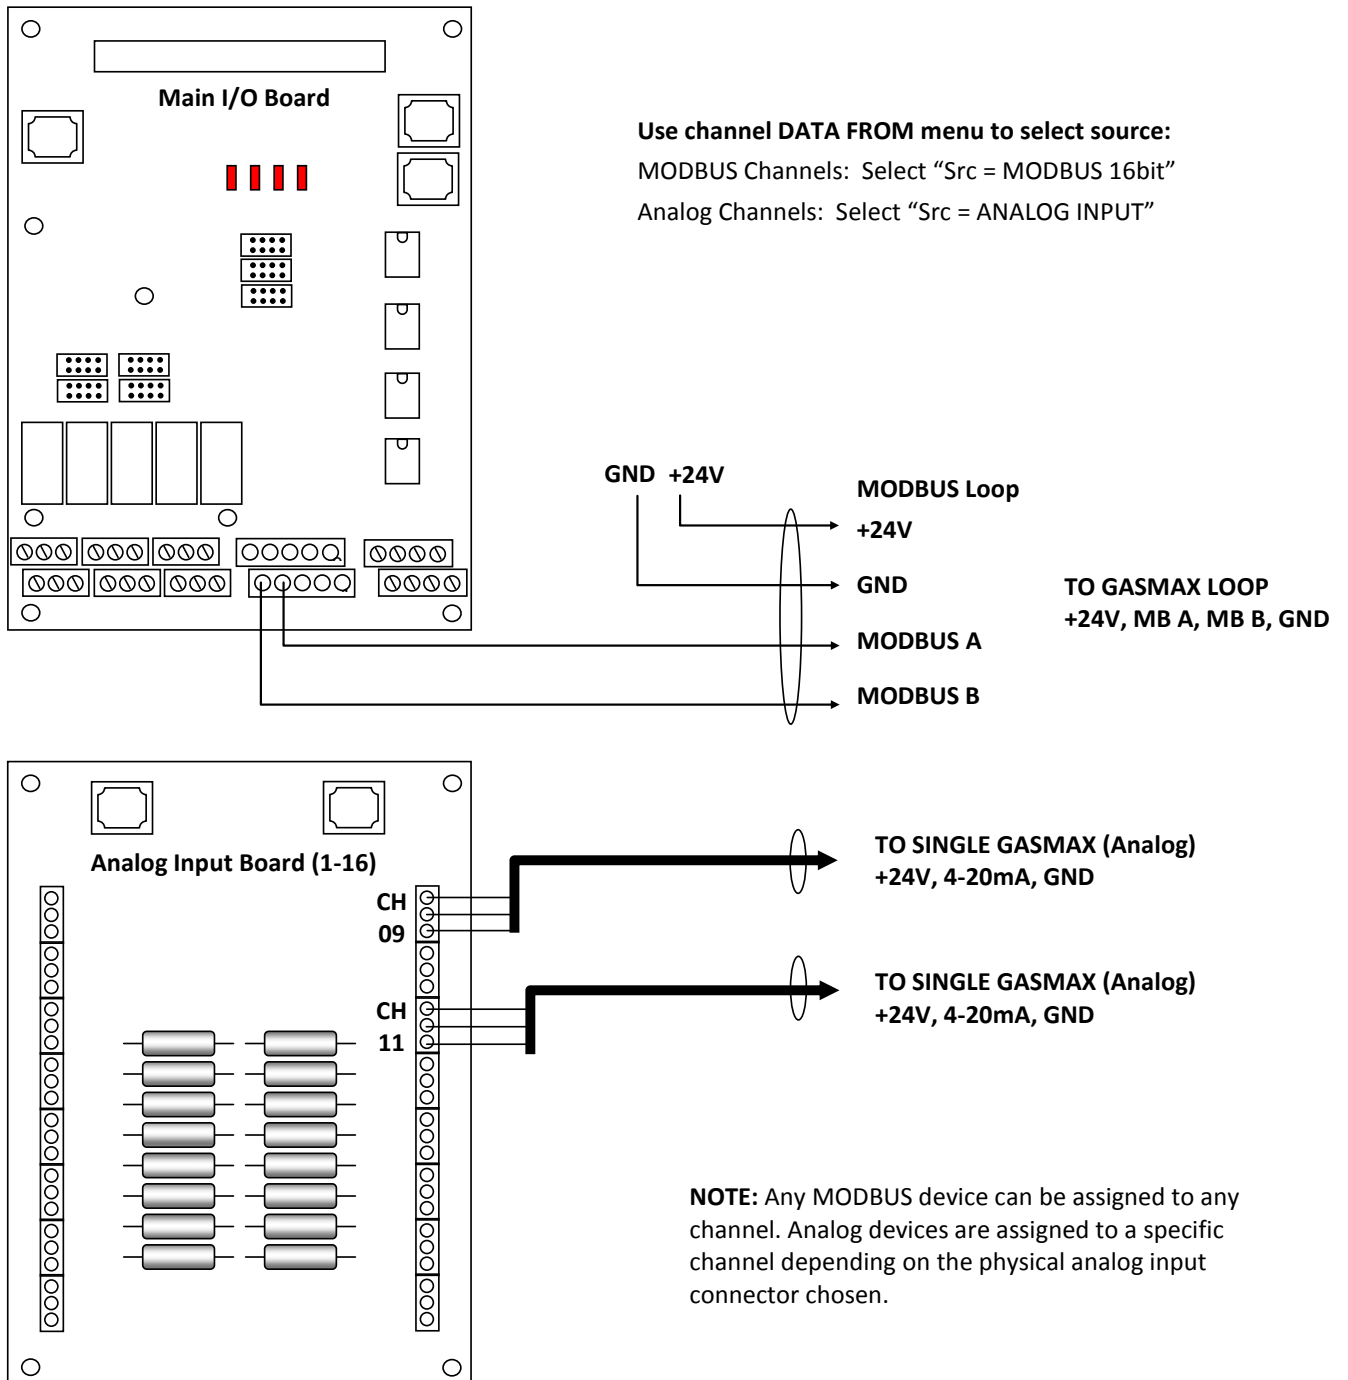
Main I/O Board

Use channel DATA FROM menu to select source:
MODBUS Channels: Select "Src = MODBUS 16bit"
Analog Channels: Select "Src = ANALOG INPUT"

GND +24V

MODBUS Loop
+24V
GND
MODBUS A
MODBUS B

TO GASMAX LOOP
+24V, MB A, MB B, GND

Analog Input Board (1-16)

CH
09

CH
11

TO SINGLE GASMAX (Analog)
+24V, 4-20mA, GND

TO SINGLE GASMAX (Analog)
+24V, 4-20mA, GND

NOTE: Any MODBUS device can be assigned to any channel. Analog devices are assigned to a specific channel depending on the physical analog input connector chosen.